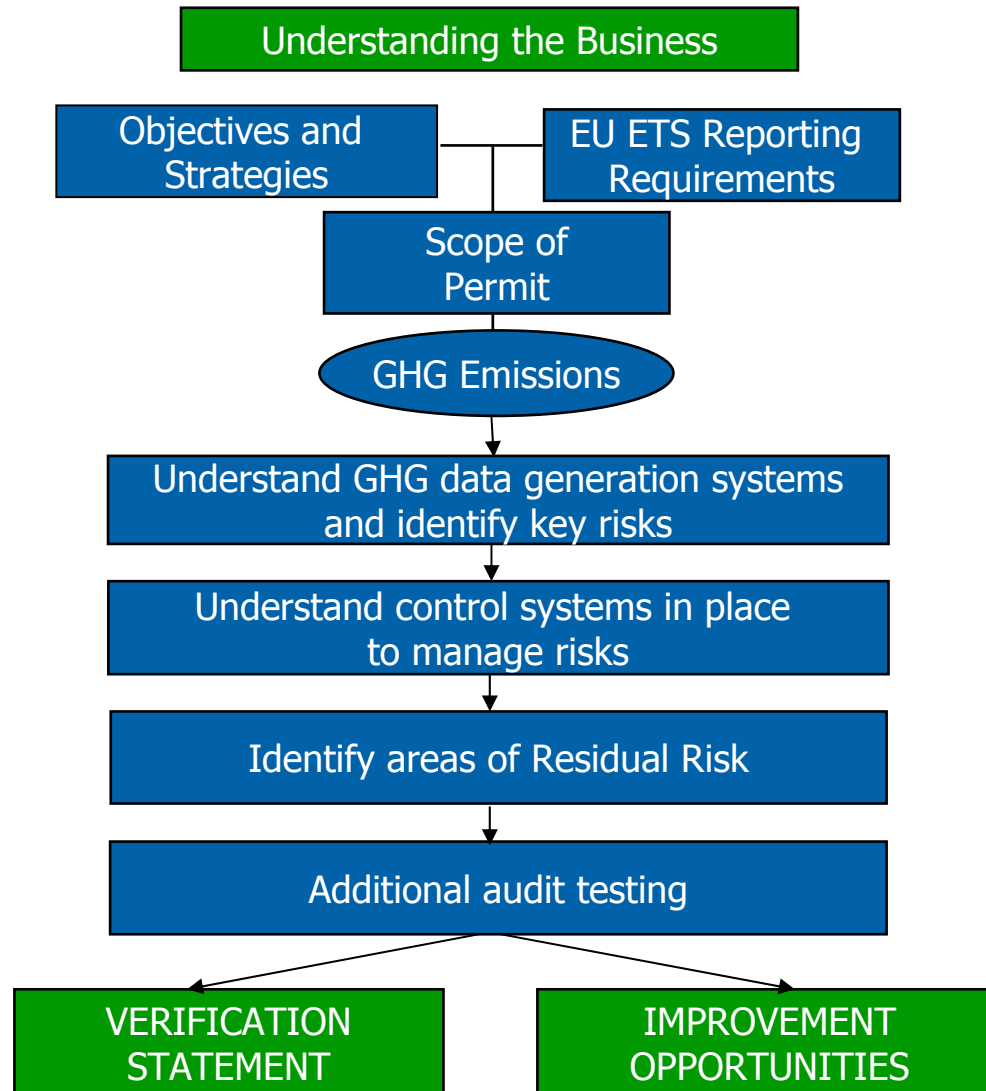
Understanding the Business

Objectives and Strategies

EU ETS Reporting Requirements

Scope of Permit

GHG Emissions

Understand GHG data generation systems and identify key risks

Understand control systems in place to manage risks

Identify areas of Residual Risk

Additional audit testing

VERIFICATION STATEMENT

IMPROVEMENT OPPORTUNITIES